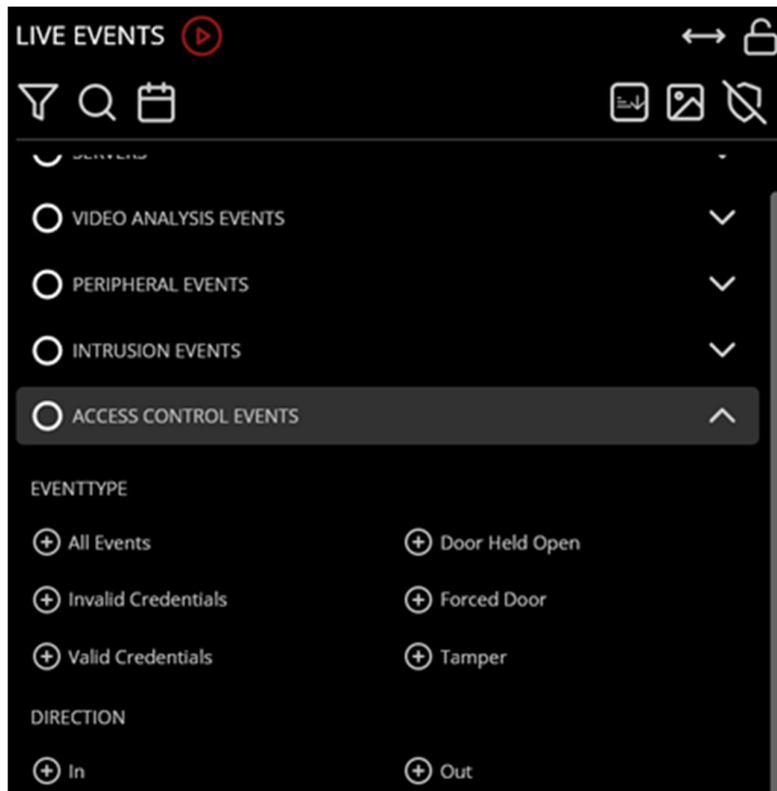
LIVE EVENTS

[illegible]

VIDEO ANALYSIS EVENTS

PERIPHERAL EVENTS

INTRUSION EVENTS

ACCESS CONTROL EVENTS

EVENTTYPE

All Events

Invalid Credentials

Valid Credentials

Door Held Open

Forced Door

Tamper

DIRECTION

In

Out